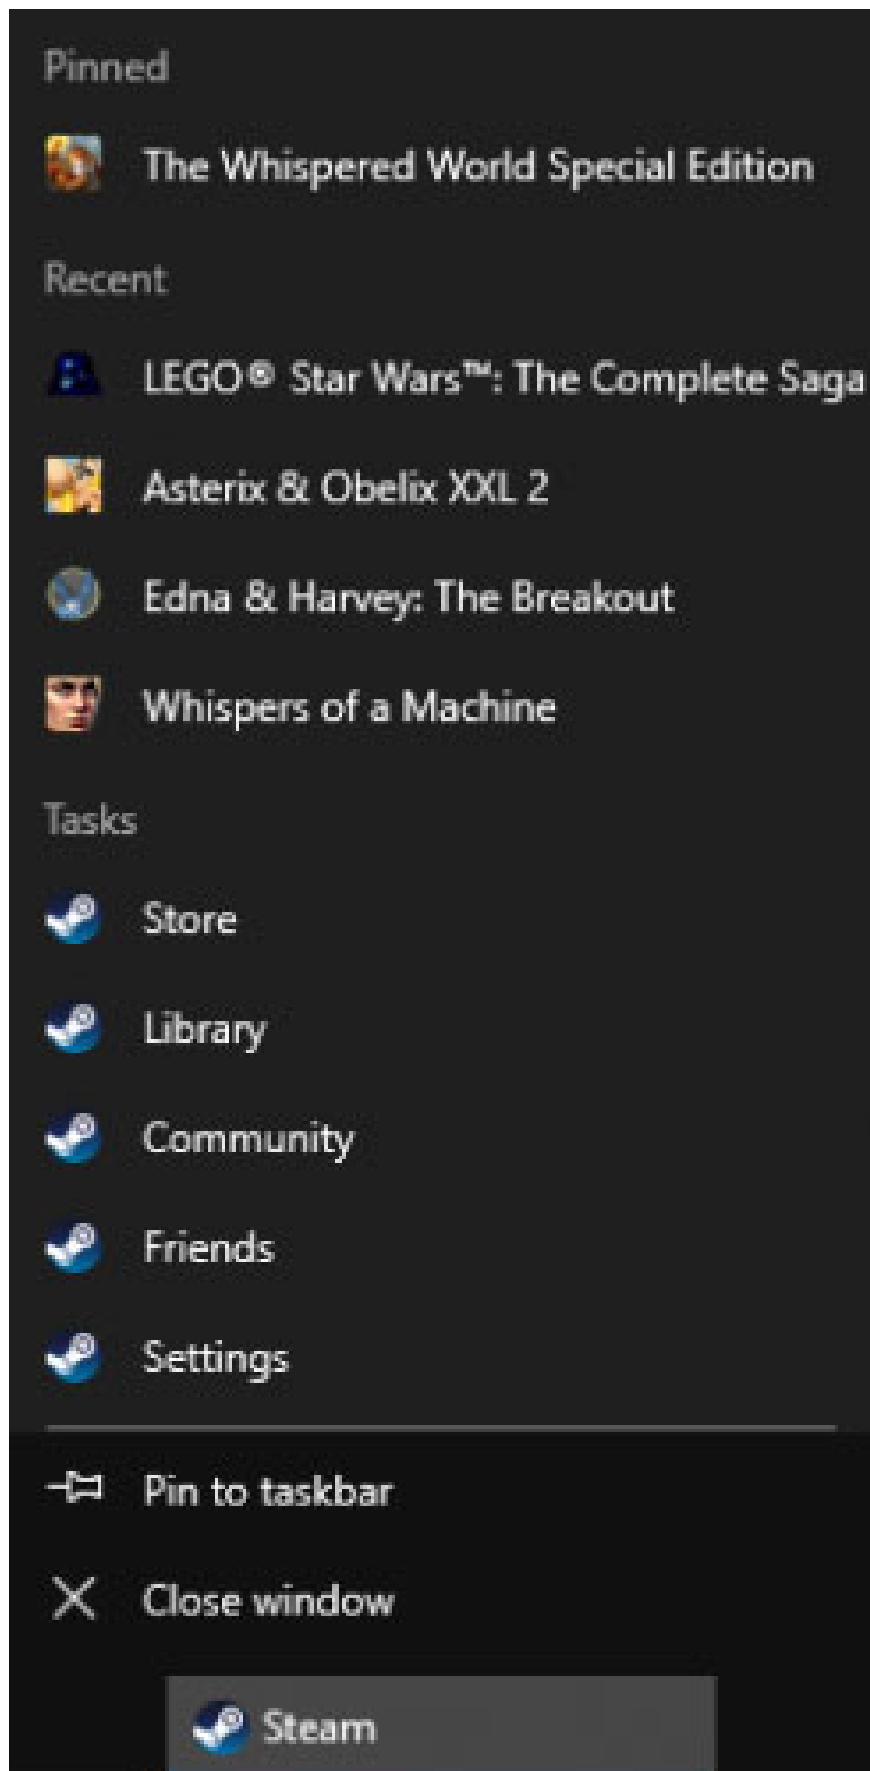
Pinned

The Whispered World Special Edition

Recent

LEGO® Star Wars™: The Complete Saga

Asterix & Obelix XXL 2

Edna & Harvey: The Breakout

Whispers of a Machine

Tasks

Store

Library

Community

Friends

Settings

Pin to taskbar

Close window

Steam